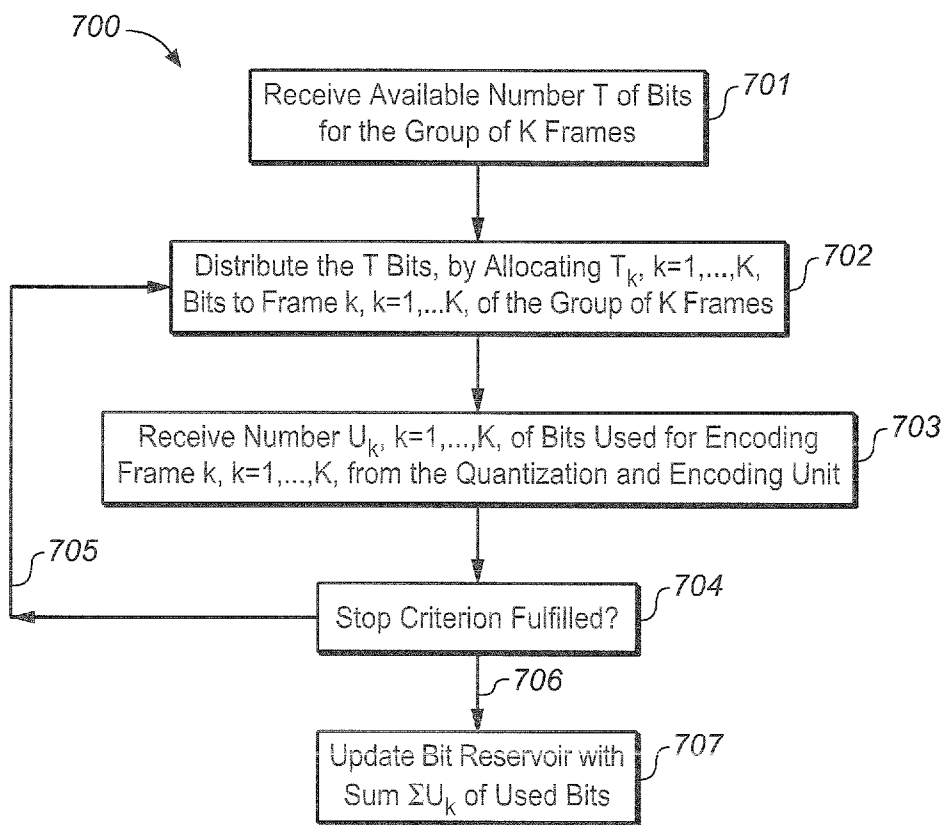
700

Receive Available Number T of Bits for the Group of K Frames

701

Distribute the T Bits, by Allocating $T_k$, k=1,...,K, Bits to Frame k, k=1,...K, of the Group of K Frames

702

Receive Number $U_k$, k=1,...,K, of Bits Used for Encoding Frame k, k=1,...,K, from the Quantization and Encoding Unit

703

705

Stop Criterion Fulfilled?

704

706

Update Bit Reservoir with Sum $\Sigma U_k$ of Used Bits

707